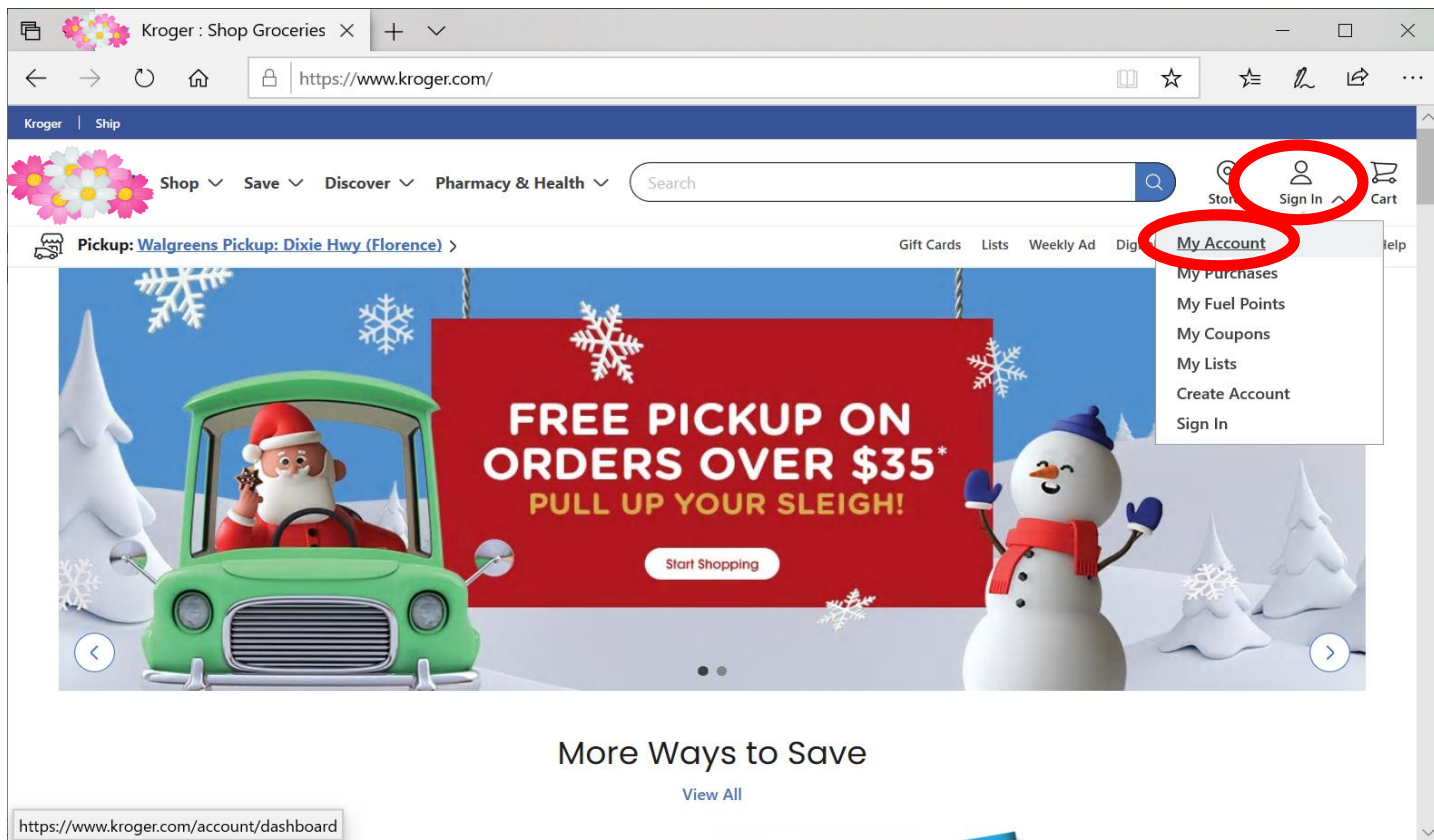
Kroger : Shop Groceries

https://www.kroger.com/

Kroger | Ship

Shop Save Discover Pharmacy & Health

Search

Stor

Sign In

Cart

Pickup: Walgreens Pickup: Dixie Hwy (Florence)

Gift Cards Lists Weekly Ad Digi

Help

My Account
My Purchases
My Fuel Points
My Coupons
My Lists
Create Account
Sign In

FREE PICKUP ON ORDERS OVER $35*
PULL UP YOUR SLEIGH!

Start Shopping

More Ways to Save

View All

https://www.kroger.com/account/dashboard